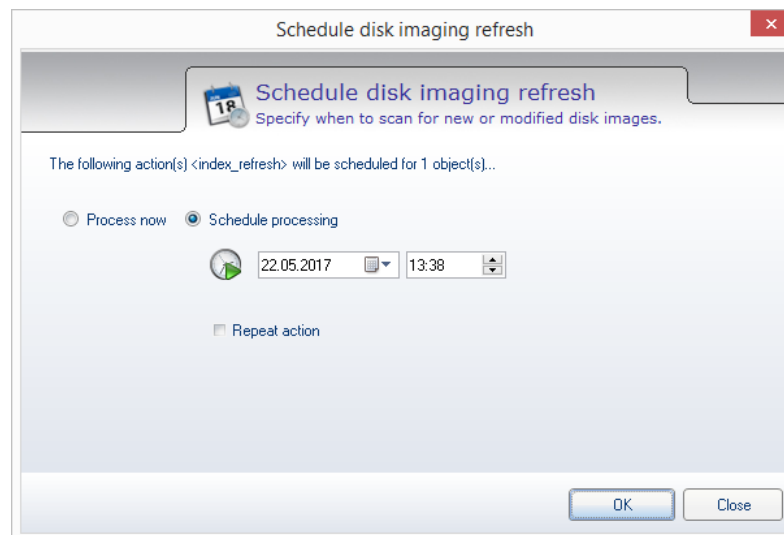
Schedule disk imaging refresh

18

Schedule disk imaging refresh
Specify when to scan for new or modified disk images.

The following action(s) <index_refresh> will be scheduled for 1 object(s)...

Process now
Schedule processing

22.05.2017
13:38

Repeat action

OK
Close